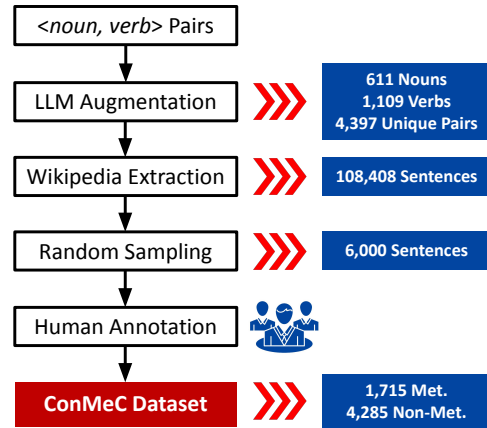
<noun, verb> Pairs

LLM Augmentation

611 Nouns
1,109 Verbs
4,397 Unique Pairs

Wikipedia Extraction

108,408 Sentences

Random Sampling

6,000 Sentences

Human Annotation

ConMeC Dataset

1,715 Met.
4,285 Non-Met.